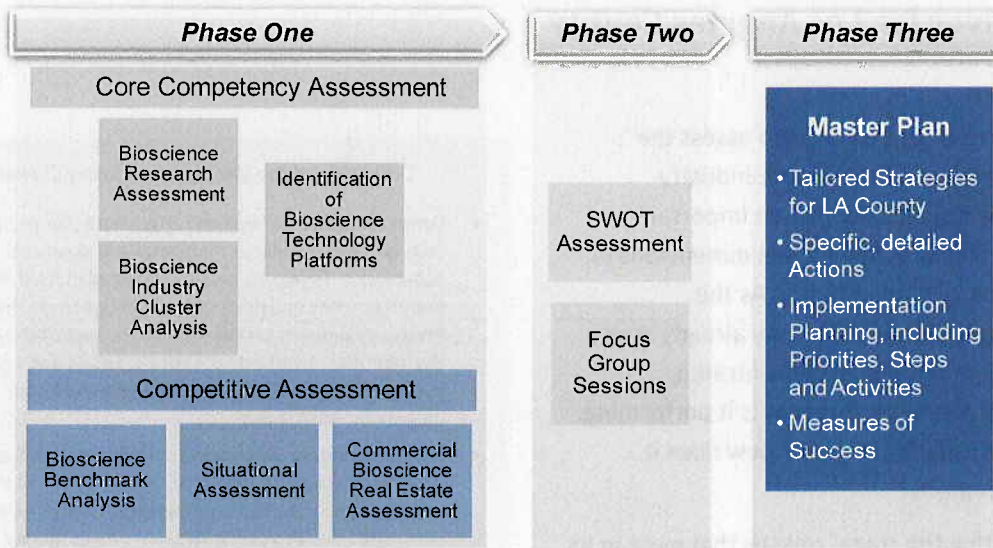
Phase One

Phase Two

Phase Three

Core Competency Assessment

Bioscience Research Assessment

Identification of Bioscience Technology Platforms

Bioscience Industry Cluster Analysis

Competitive Assessment

Bioscience Benchmark Analysis

Situational Assessment

Commercial Bioscience Real Estate Assessment

SWOT Assessment

Focus Group Sessions

Master Plan

• Tailored Strategies for LA County

• Specific, detailed Actions

• Implementation Planning, including Priorities, Steps and Activities

• Measures of Success